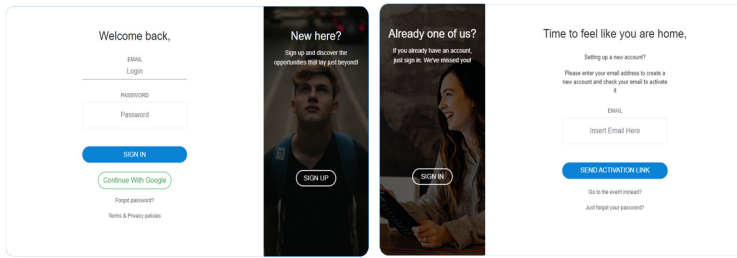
Welcome back,

EMAIL

Login

PASSWORD

Password

SIGN IN

Continue With Google

Forgot password?

Terms & Privacy policies

New here?

Sign up and discover the opportunities that lay just beyond!

SIGN UP

Already one of us?

If you already have an account, just sign in. We've missed you!

SIGN IN

Time to feel like you are home,

Setting up a new account?

Please enter your email address to create a new account and check your email to activate it

EMAIL

Insert Email Here

SEND ACTIVATION LINK

Go to the event instead?

Just forgot your password?